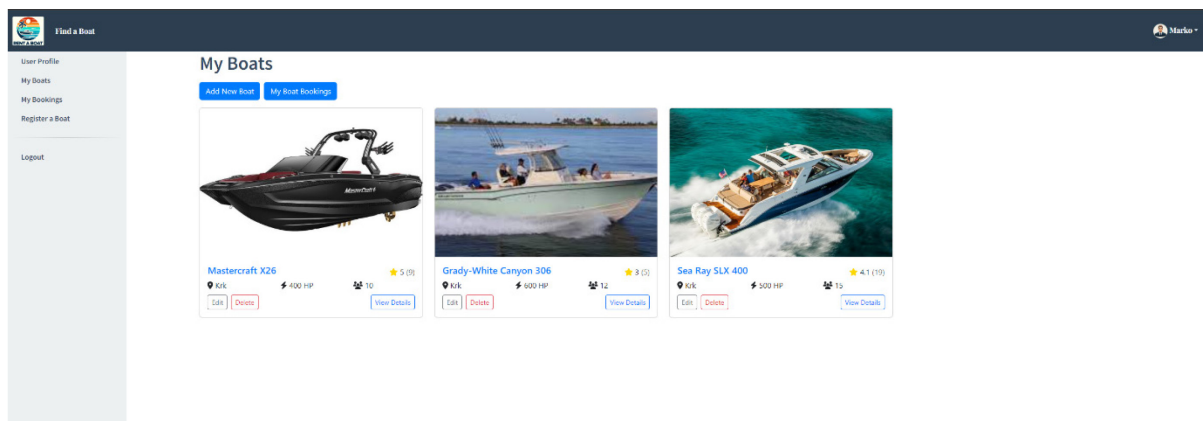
RENT A BOAT

Find a Boat

Marko

User Profile
My Boats
My Bookings
Register a Boat

Logout

My Boats

Add New Boat
My Boat Bookings

MasterCraft

Mastercraft X26
5 (9)
Krk
400 HP
10
Edit
Delete
View Details

Grady-White Canyon 306
3 (5)
Krk
600 HP
12
Edit
Delete
View Details

Sea Ray SLX 400
4.1 (19)
Krk
500 HP
15
Edit
Delete
View Details